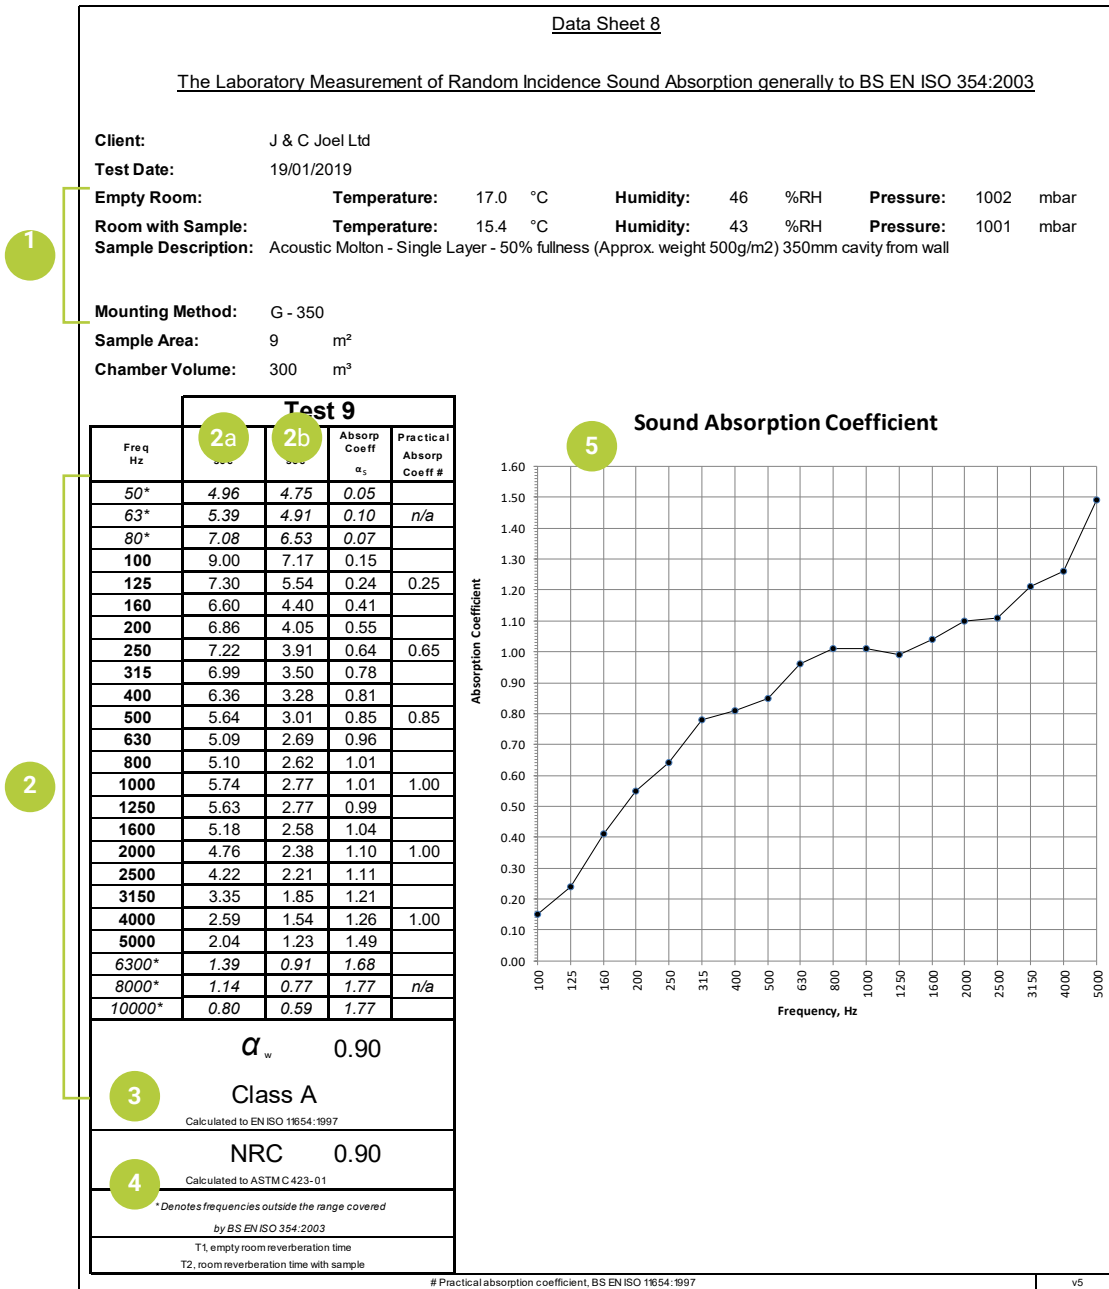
Data Sheet 8

The Laboratory Measurement of Random Incidence Sound Absorption generally to BS EN ISO 354:2003

Client: J & C Joel Ltd
Test Date: 19/01/2019
Empty Room: Temperature: 17.0 °C Humidity: 46 %RH Pressure: 1002 mbar
Room with Sample: Temperature: 15.4 °C Humidity: 43 %RH Pressure: 1001 mbar
Sample Description: Acoustic Molton - Single Layer - 50% fullness (Approx. weight 500g/m2) 350mm cavity from wall

1

Mounting Method: G - 350
Sample Area: 9 m²
Chamber Volume: 300 m³

Test 9

| Freq Hz | 2a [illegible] | 2b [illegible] | Absorp Coeff $\alpha_s$ | Practical Absorp Coeff # |
|---|---|---|---|---|
| 50* | 4.96 | 4.75 | 0.05 | |
| 63* | 5.39 | 4.91 | 0.10 | n/a |
| 80* | 7.08 | 6.53 | 0.07 | |
| 100 | 9.00 | 7.17 | 0.15 | |
| 125 | 7.30 | 5.54 | 0.24 | 0.25 |
| 160 | 6.60 | 4.40 | 0.41 | |
| 200 | 6.86 | 4.05 | 0.55 | |
| 250 | 7.22 | 3.91 | 0.64 | 0.65 |
| 315 | 6.99 | 3.50 | 0.78 | |
| 400 | 6.36 | 3.28 | 0.81 | |
| 500 | 5.64 | 3.01 | 0.85 | 0.85 |
| 630 | 5.09 | 2.69 | 0.96 | |
| 800 | 5.10 | 2.62 | 1.01 | |
| 1000 | 5.74 | 2.77 | 1.01 | 1.00 |
| 1250 | 5.63 | 2.77 | 0.99 | |
| 1600 | 5.18 | 2.58 | 1.04 | |
| 2000 | 4.76 | 2.38 | 1.10 | 1.00 |
| 2500 | 4.22 | 2.21 | 1.11 | |
| 3150 | 3.35 | 1.85 | 1.21 | |
| 4000 | 2.59 | 1.54 | 1.26 | 1.00 |
| 5000 | 2.04 | 1.23 | 1.49 | |
| 6300* | 1.39 | 0.91 | 1.68 | |
| 8000* | 1.14 | 0.77 | 1.77 | n/a |
| 10000* | 0.80 | 0.59 | 1.77 | |

2

$\alpha_w$ 0.90
3
Class A
Calculated to EN ISO 11654:1997

NRC 0.90
4
Calculated to ASTM C423-01

* Denotes frequencies outside the range covered by BS EN ISO 354:2003

T1, empty room reverberation time
T2, room reverberation time with sample

5
Sound Absorption Coefficient
Absorption Coefficient
1.60 1.50 1.40 1.30 1.20 1.10 1.00 0.90 0.80 0.70 0.60 0.50 0.40 0.30 0.20 0.10 0.00
100 125 160 200 250 315 400 500 630 800 1000 1250 1600 2000 2500 3150 4000 5000
Frequency, Hz

# Practical absorption coefficient, BS EN ISO 11654:1997
v5